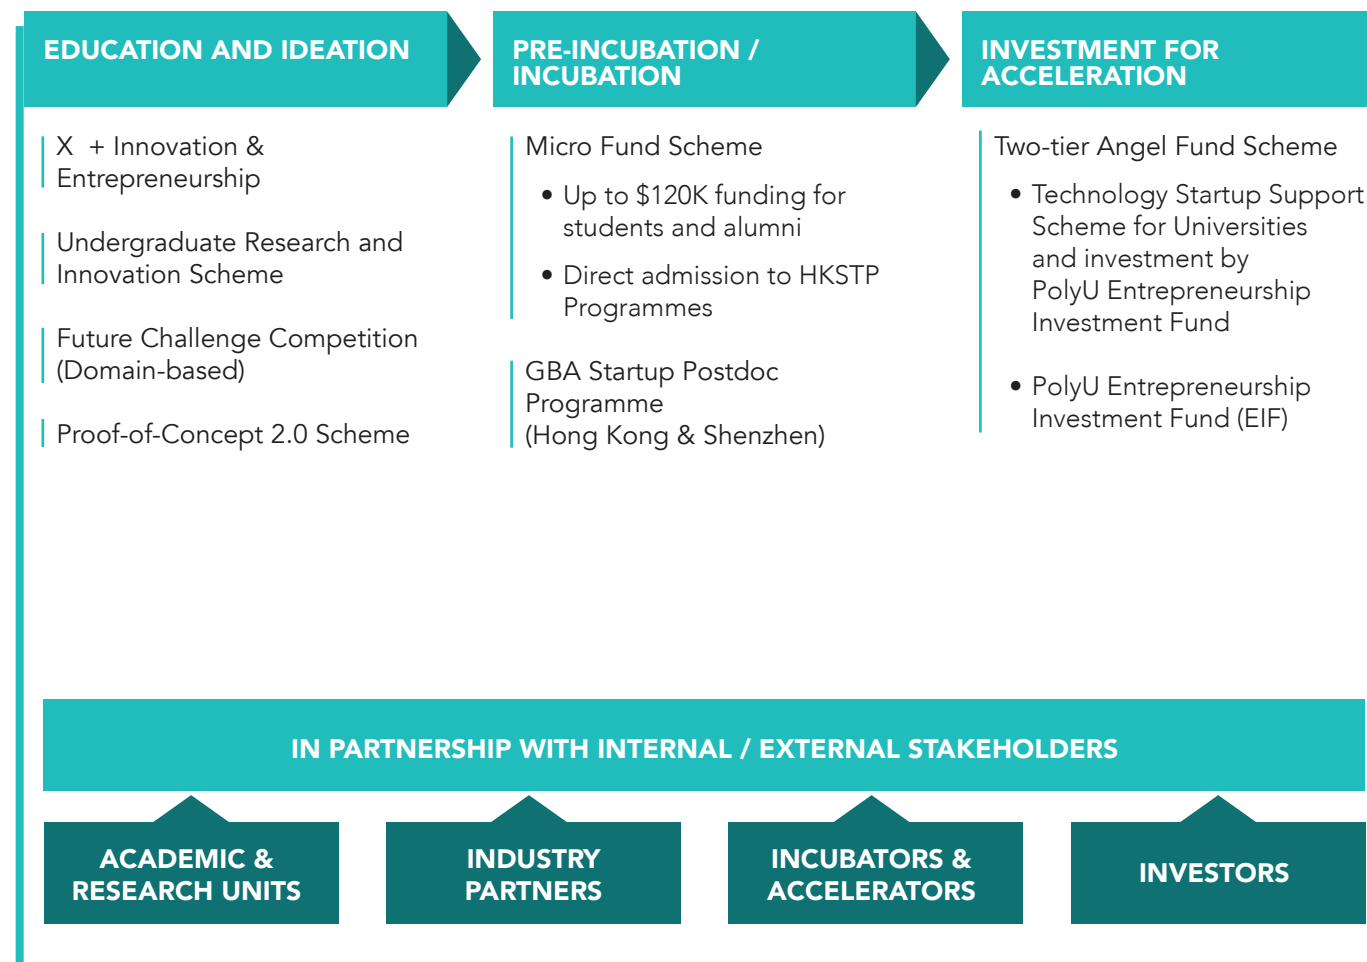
EDUCATION AND IDEATION

X + Innovation & Entrepreneurship

Undergraduate Research and Innovation Scheme

Future Challenge Competition (Domain-based)

Proof-of-Concept 2.0 Scheme

PRE-INCUBATION / INCUBATION

Micro Fund Scheme

• Up to $120K funding for students and alumni

• Direct admission to HKSTP Programmes

GBA Startup Postdoc Programme (Hong Kong & Shenzhen)

INVESTMENT FOR ACCELERATION

Two-tier Angel Fund Scheme

• Technology Startup Support Scheme for Universities and investment by PolyU Entrepreneurship Investment Fund

• PolyU Entrepreneurship Investment Fund (EIF)

IN PARTNERSHIP WITH INTERNAL / EXTERNAL STAKEHOLDERS

ACADEMIC & RESEARCH UNITS

INDUSTRY PARTNERS

INCUBATORS & ACCELERATORS

INVESTORS